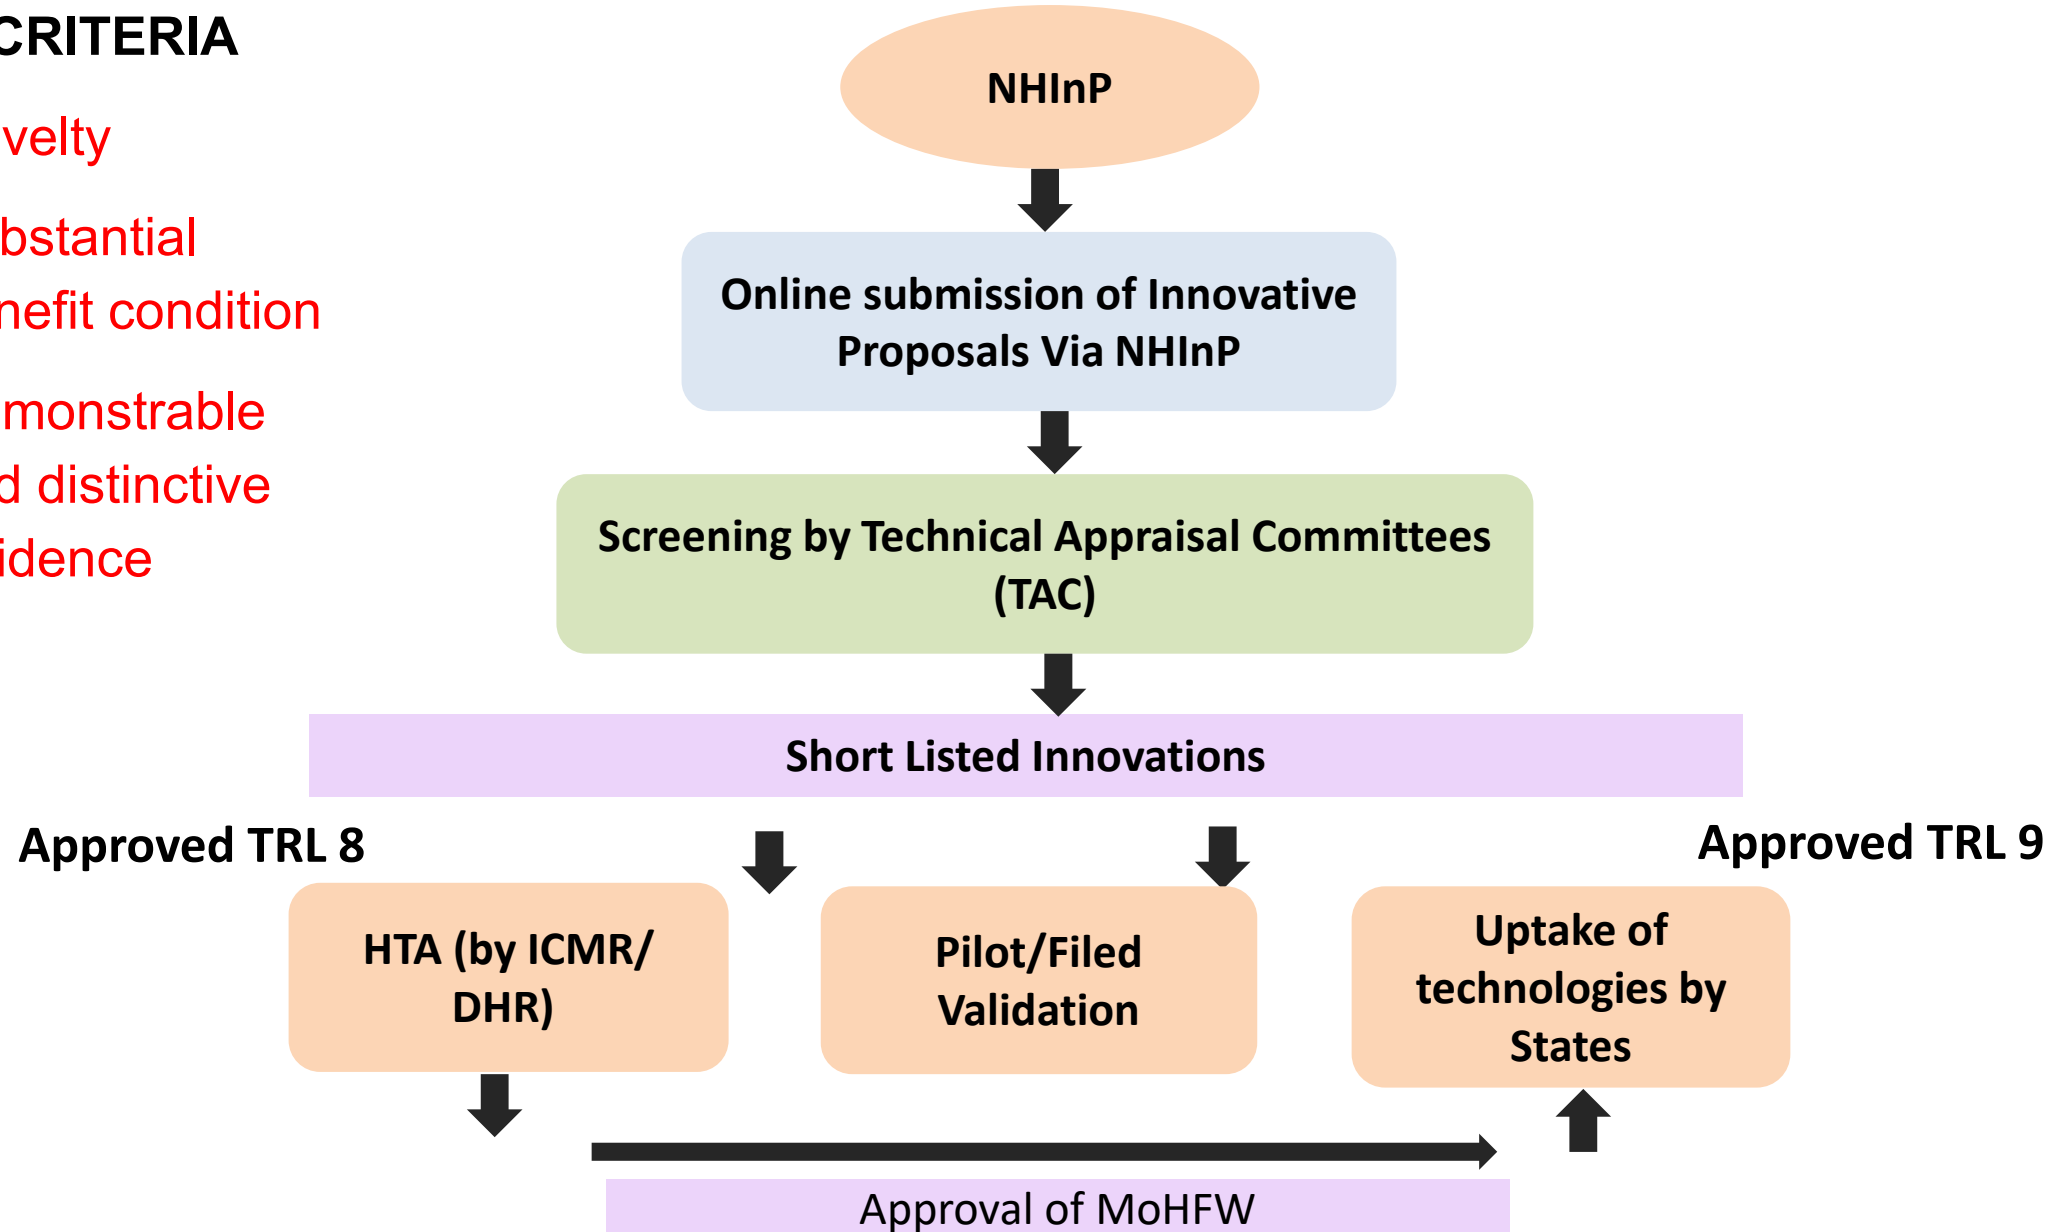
CRITERIA

velty

bstantial
nefit condition

monstrable
d distinctive
idence

NHInP

Online submission of Innovative Proposals Via NHInP

Screening by Technical Appraisal Committees (TAC)

Short Listed Innovations

Approved TRL 8

Approved TRL 9

HTA (by ICMR/ DHR)

Pilot/Filed Validation

Uptake of technologies by States

Approval of MoHFW